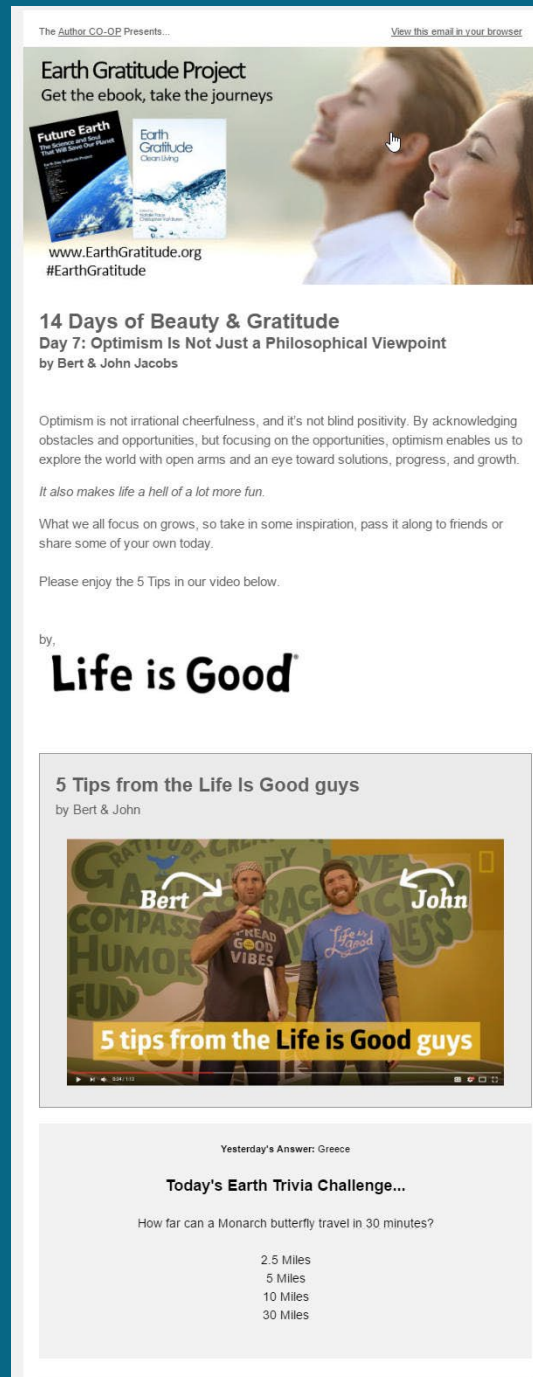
The Author CO-OP Presents...

View this email in your browser

Earth Gratitude Project
Get the ebook, take the journeys

Future Earth
The Science and Soul That Will Save Our Planet

Earth Gratitude
Clean Living

www.EarthGratitude.org
#EarthGratitude

14 Days of Beauty & Gratitude
Day 7: Optimism Is Not Just a Philosophical Viewpoint
by Bert & John Jacobs

Optimism is not irrational cheerfulness, and it's not blind positivity. By acknowledging obstacles and opportunities, but focusing on the opportunities, optimism enables us to explore the world with open arms and an eye toward solutions, progress, and growth.

It also makes life a hell of a lot more fun.

What we all focus on grows, so take in some inspiration, pass it along to friends or share some of your own today.

Please enjoy the 5 Tips in our video below.

by,

Life is Good

5 Tips from the Life Is Good guys
by Bert & John

Bert
John
COMPASSION
HUMOR
FUN
SPREAD GOOD VIBES
Life is Good
5 tips from the Life is Good guys

Yesterday's Answer: Greece

Today's Earth Trivia Challenge...

How far can a Monarch butterfly travel in 30 minutes?

2.5 Miles
5 Miles
10 Miles
30 Miles